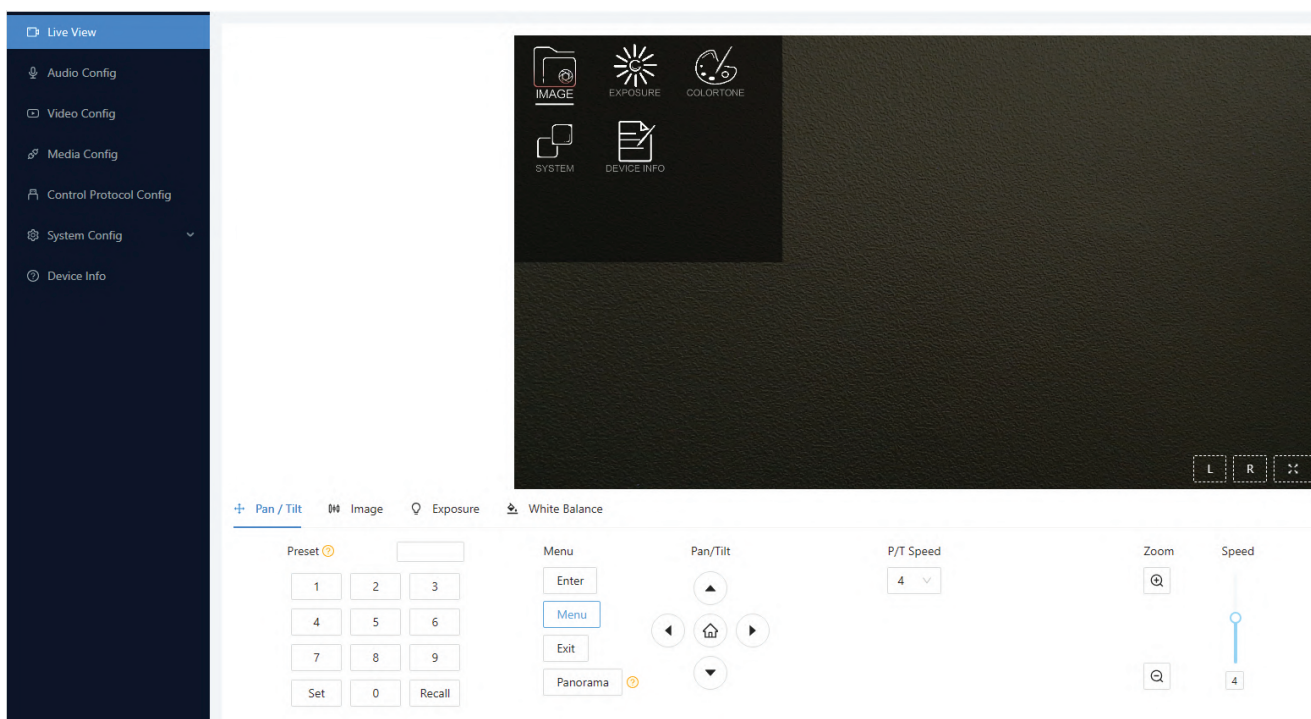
Live View
Audio Config
Video Config
Media Config
Control Protocol Config
System Config
Device Info

IMAGE
EXPOSURE
COLORTONE
SYSTEM
DEVICE INFO

L
R

Pan / Tilt
Image
Exposure
White Balance

Preset

| 1 | 2 | 3 |
|---|---|---|
| 4 | 5 | 6 |
| 7 | 8 | 9 |
| Set | 0 | Recall |

Menu
Enter
Menu
Exit
Panorama

Pan/Tilt

P/T Speed
4

Zoom

Speed
4